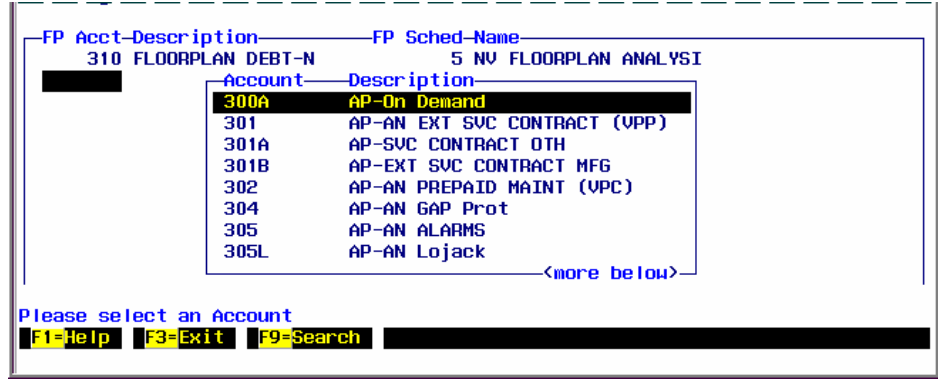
FP Acct-Description FP Sched-Name
310 FLOORPLAN DEBT-N 5 NV FLOORPLAN ANALYSI

| Account | Description |
|---|---|
| 300A | AP-On Demand |
| 301 | AP-AN EXT SVC CONTRACT (VPP) |
| 301A | AP-SVC CONTRACT OTH |
| 301B | AP-EXT SVC CONTRACT MFG |
| 302 | AP-AN PREPAID MAINT (VPC) |
| 304 | AP-AN GAP Prot |
| 305 | AP-AN ALARMS |
| 305L | AP-AN Lojack |

<more below>

Please select an Account
F1=Help F3=Exit F9=Search